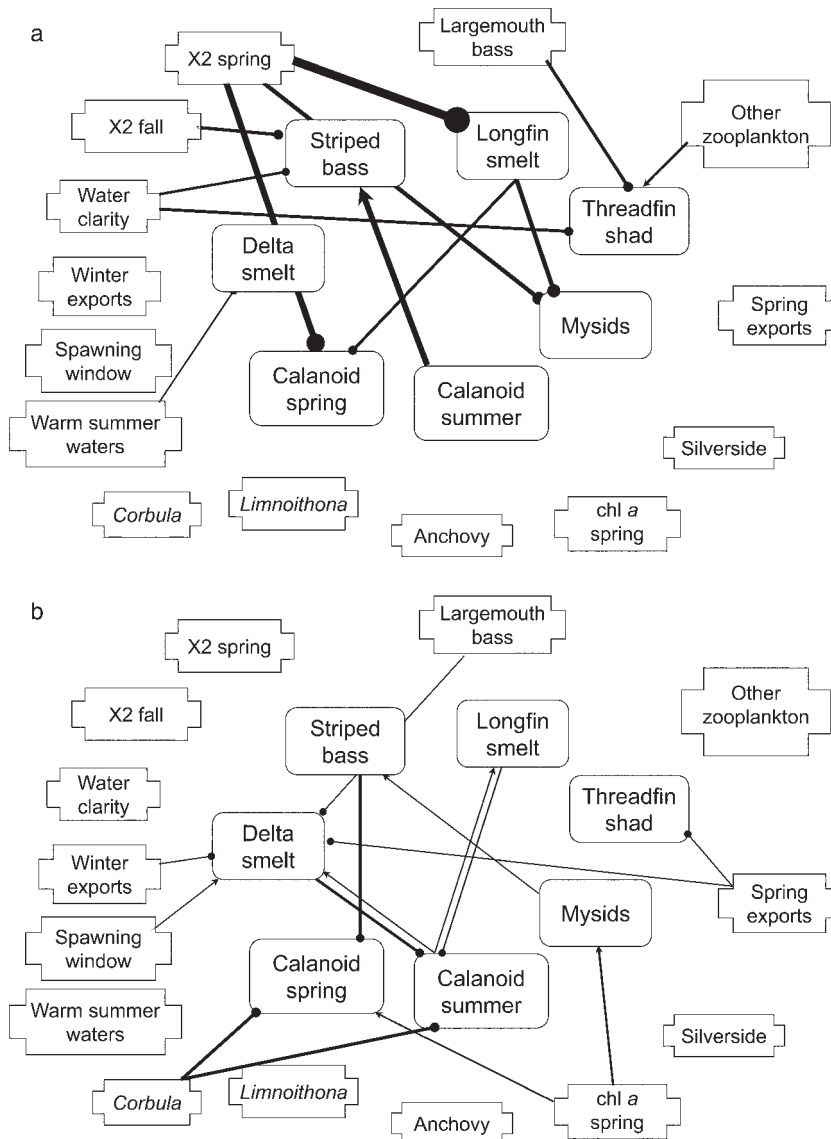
a

X2 spring

Largemouth bass

Other zooplankton

X2 fall

Striped bass

Longfin smelt

Water clarity

Threadfin shad

Delta smelt

Winter exports

Mysids

Spring exports

Spawning window

Calanoid spring

Calanoid summer

Warm summer waters

Silverside

*Corbula*

*Limnoithona*

Anchovy

chl *a* spring

b

X2 spring

Largemouth bass

Other zooplankton

X2 fall

Striped bass

Longfin smelt

Water clarity

Threadfin shad

Delta smelt

Winter exports

Spring exports

Mysids

Spawning window

Calanoid spring

Calanoid summer

Warm summer waters

Silverside

*Corbula*

*Limnoithona*

chl *a* spring

Anchovy